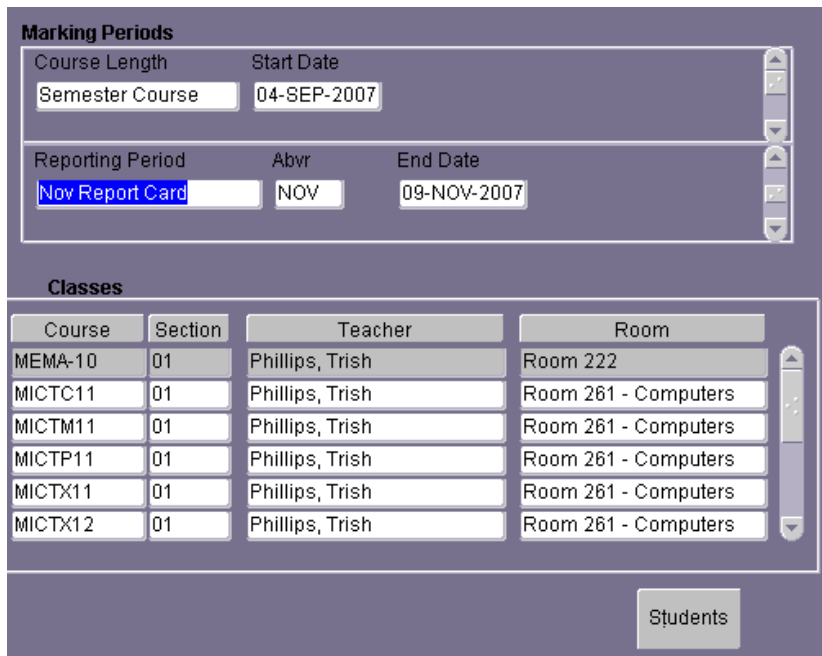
Marking Periods

Course Length
Semester Course

Start Date
04-SEP-2007

Reporting Period
Nov Report Card

Abvr
NOV

End Date
09-NOV-2007

Classes

| Course | Section | Teacher | Room |
|---|---|---|---|
| MEMA-10 | 01 | Phillips, Trish | Room 222 |
| MICTC11 | 01 | Phillips, Trish | Room 261 - Computers |
| MICTM11 | 01 | Phillips, Trish | Room 261 - Computers |
| MICTP11 | 01 | Phillips, Trish | Room 261 - Computers |
| MICTX11 | 01 | Phillips, Trish | Room 261 - Computers |
| MICTX12 | 01 | Phillips, Trish | Room 261 - Computers |

Students